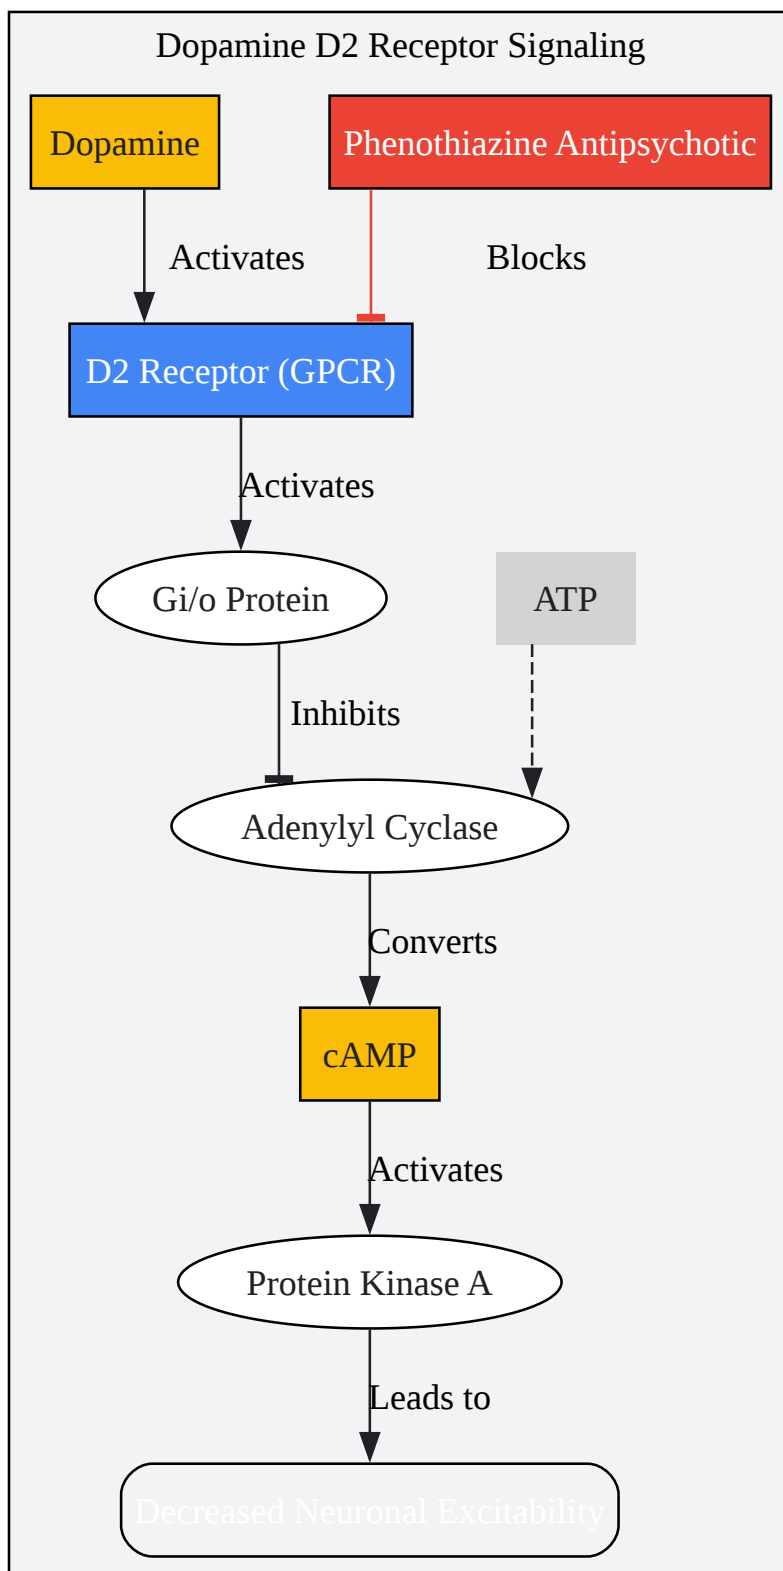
Dopamine D2 Receptor Signaling

Dopamine

Phenothiazine Antipsychotic

Activates

Blocks

D2 Receptor (GPCR)

Activates

Gi/o Protein

ATP

Inhibits

Adenylyl Cyclase

Converts

cAMP

Activates

Protein Kinase A

Leads to

Decreased Neuronal Excitability